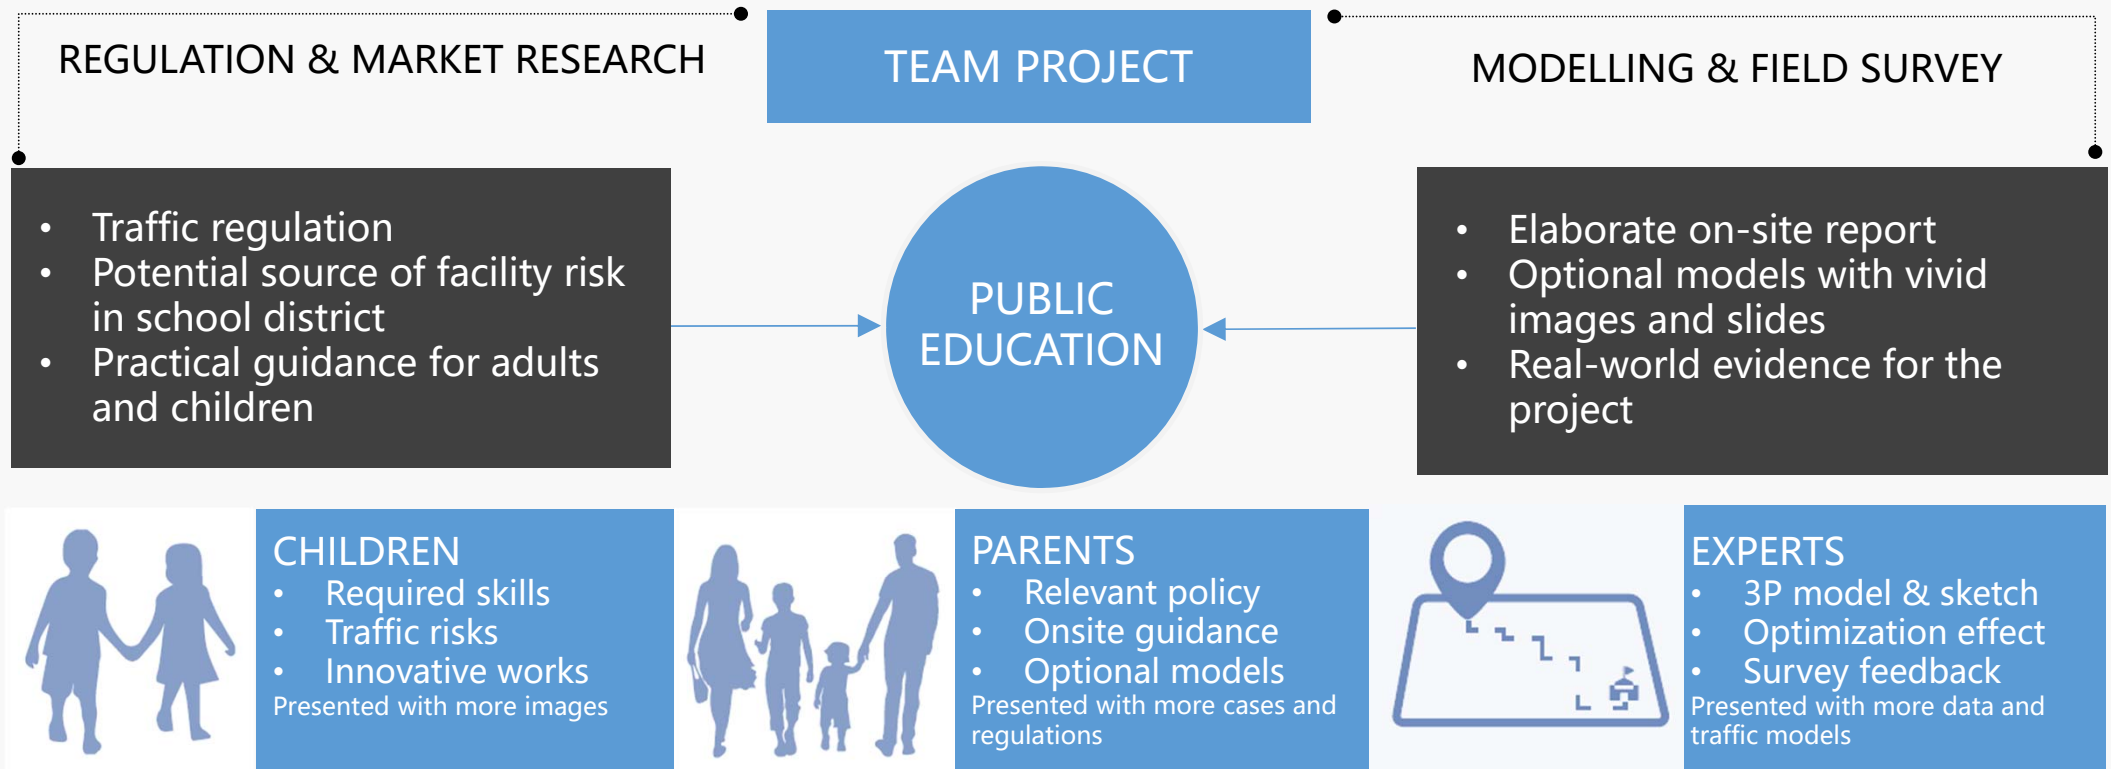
REGULATION & MARKET RESEARCH

TEAM PROJECT

MODELLING & FIELD SURVEY

- Traffic regulation
- Potential source of facility risk in school district
- Practical guidance for adults and children

PUBLIC EDUCATION

- Elaborate on-site report
- Optional models with vivid images and slides
- Real-world evidence for the project

CHILDREN
- Required skills
- Traffic risks
- Innovative works
Presented with more images

PARENTS
- Relevant policy
- Onsite guidance
- Optional models
Presented with more cases and regulations

EXPERTS
- 3P model & sketch
- Optimization effect
- Survey feedback
Presented with more data and traffic models